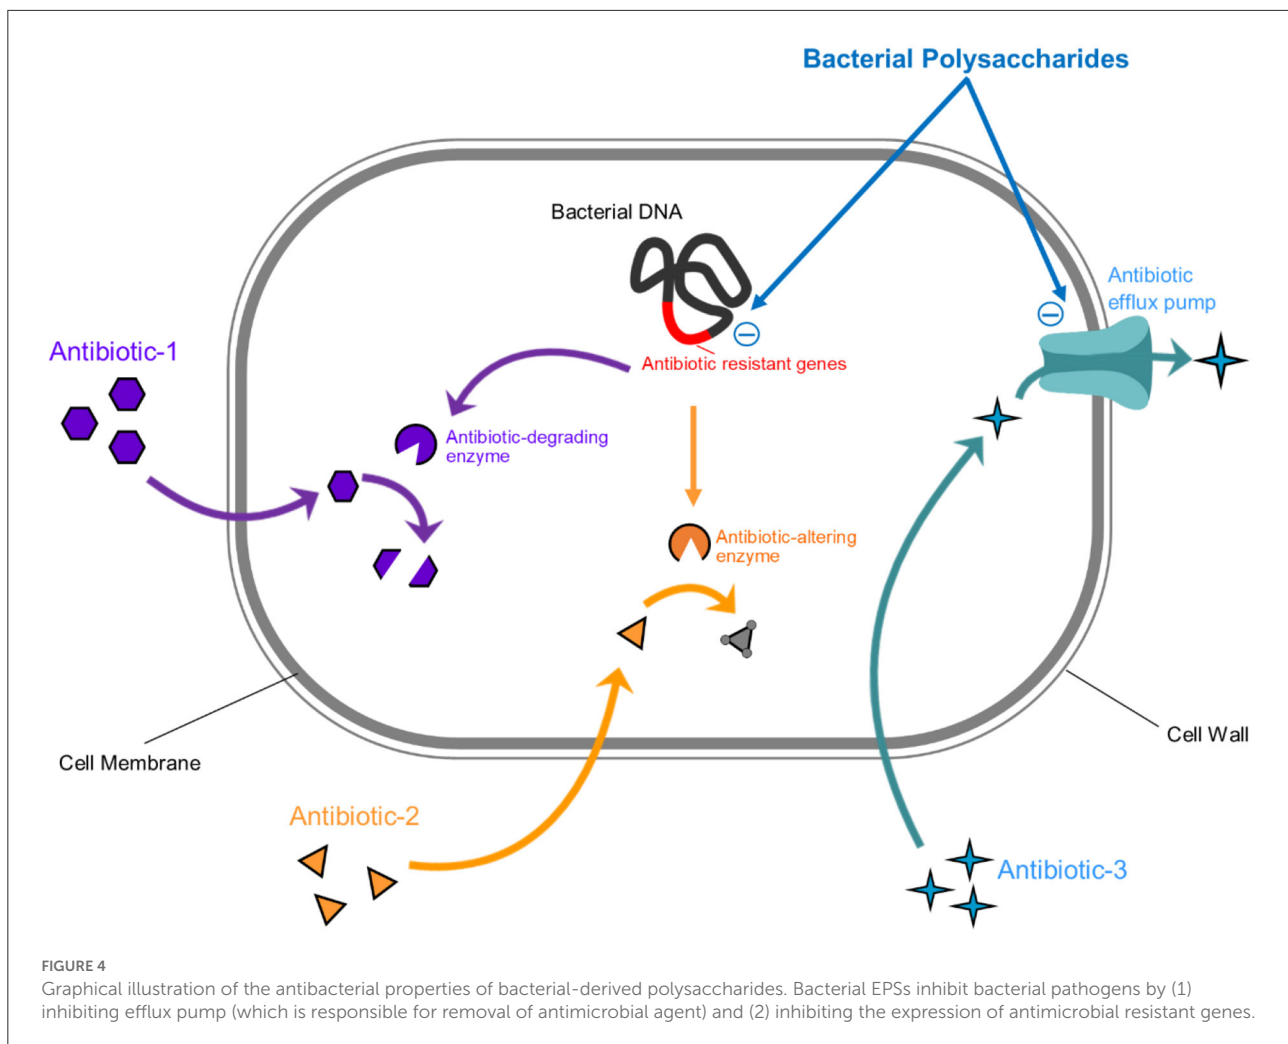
Bacterial Polysaccharides

Bacterial DNA

Antibiotic efflux pump

Antibiotic-1

Antibiotic resistant genes

Antibiotic-degrading enzyme

Antibiotic-altering enzyme

Cell Membrane

Cell Wall

Antibiotic-2

Antibiotic-3

FIGURE 4
Graphical illustration of the antibacterial properties of bacterial-derived polysaccharides. Bacterial EPSs inhibit bacterial pathogens by (1) inhibiting efflux pump (which is responsible for removal of antimicrobial agent) and (2) inhibiting the expression of antimicrobial resistant genes.